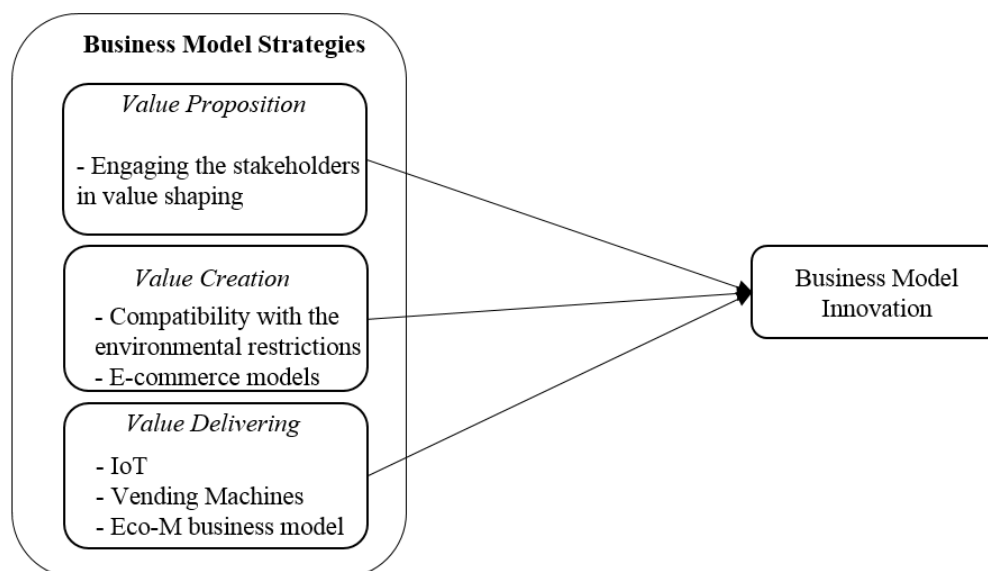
Business Model Strategies

Value Proposition

- Engaging the stakeholders in value shaping

Value Creation

- Compatibility with the environmental restrictions
- E-commerce models

Value Delivering

- IoT
- Vending Machines
- Eco-M business model

Business Model Innovation